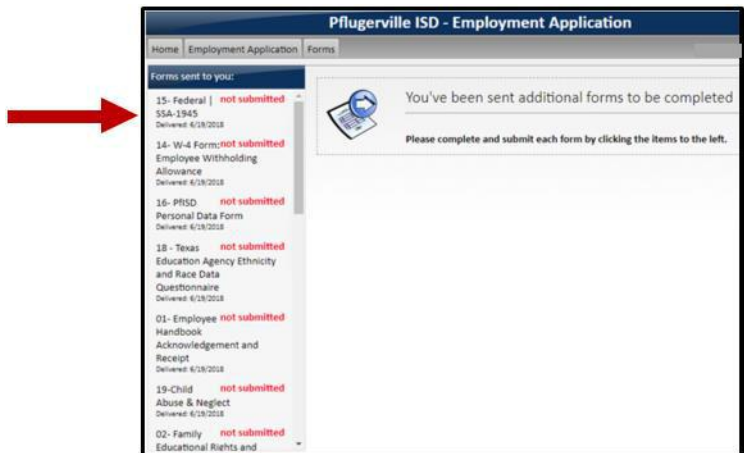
Pflugerville ISD - Employment Application

Home | Employment Application | Forms

Forms sent to you:

15- Federal | not submitted
SSA-1945
Delivered: 6/19/2018

14- W-4 Form: not submitted
Employee Withholding Allowance
Delivered: 6/19/2018

16- PfISD not submitted
Personal Data Form
Delivered: 6/19/2018

18 - Texas not submitted
Education Agency Ethnicity and Race Data Questionnaire
Delivered: 6/19/2018

01- Employee not submitted
Handbook Acknowledgement and Receipt
Delivered: 6/19/2018

19-Child not submitted
Abuse & Neglect
Delivered: 6/19/2018

02- Family not submitted
Educational Rights and

You've been sent additional forms to be completed

Please complete and submit each form by clicking the items to the left.